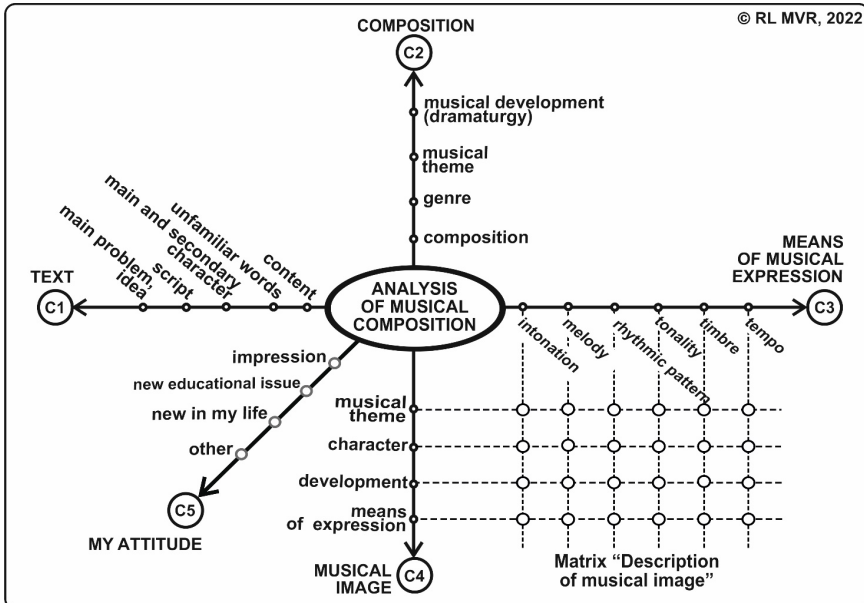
© RL MVR, 2022

COMPOSITION
C2
musical development (dramaturgy)
musical theme
genre
composition

ANALYSIS OF MUSICAL COMPOSITION

TEXT
C1
content
unfamiliar words
main and secondary character
script
main problem, idea

MEANS OF MUSICAL EXPRESSION
C3
intonation
melody
rhythmic pattern
tonality
timbre
tempo

impression
new educational issue
new in my life
other
C5
MY ATTITUDE

musical theme
character
development
means of expression
MUSICAL IMAGE
C4

Matrix "Description of musical image"